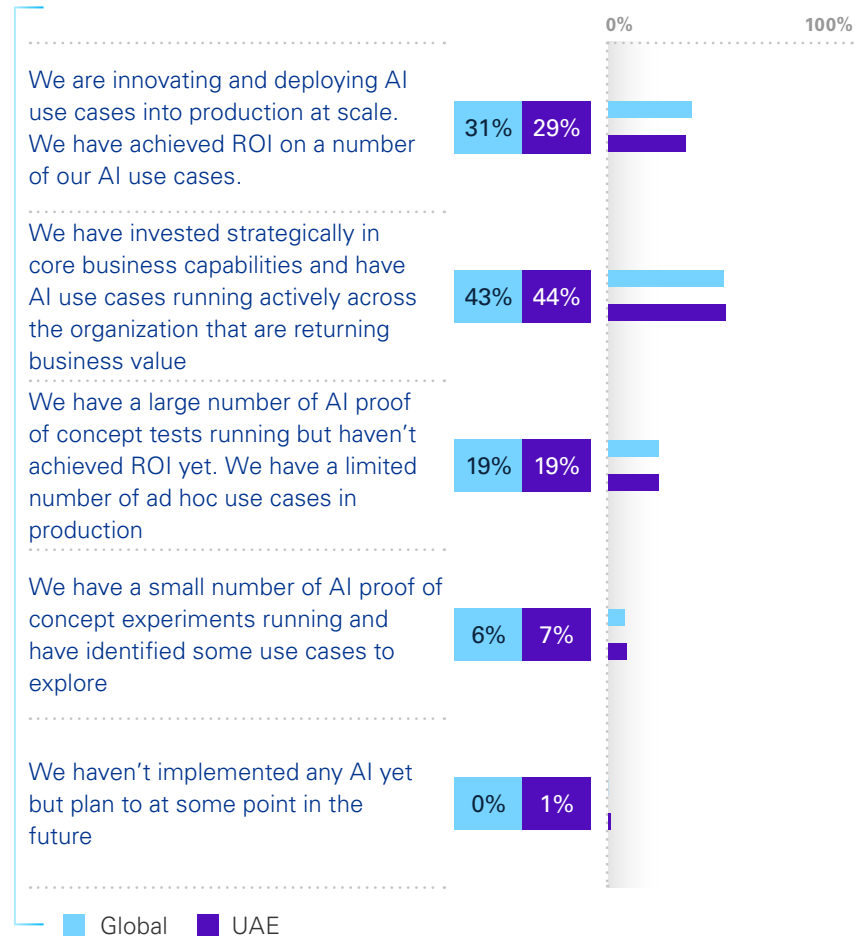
| | Global | UAE |
|---|---|---|
| We are innovating and deploying AI use cases into production at scale. We have achieved ROI on a number of our AI use cases. | 31% | 29% |
| We have invested strategically in core business capabilities and have AI use cases running actively across the organization that are returning business value | 43% | 44% |
| We have a large number of AI proof of concept tests running but haven't achieved ROI yet. We have a limited number of ad hoc use cases in production | 19% | 19% |
| We have a small number of AI proof of concept experiments running and have identified some use cases to explore | 6% | 7% |
| We haven't implemented any AI yet but plan to at some point in the future | 0% | 1% |

0%
100%

Global
UAE